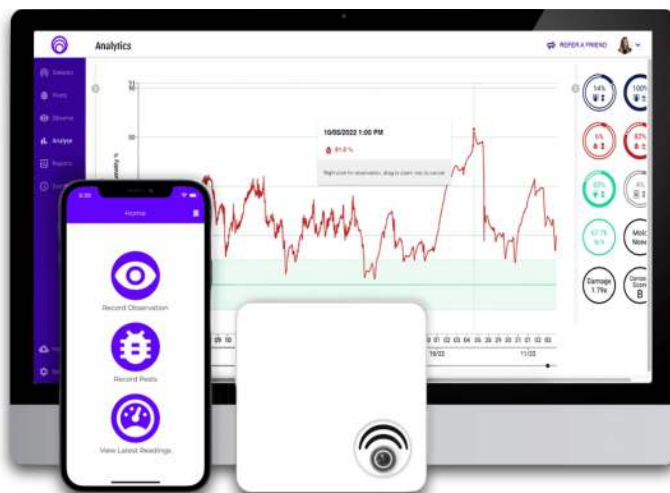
Analytics

REFER A FRIEND

Dataset
Posts
Observe
Analyse
Reports

10/05/2022 1:00 PM

41.8 %

Right click for observation, drag to zoom, esc to cancel

90
80

14%
100%
6%
82%
53%
6%
67.7%
Mold
Damage 1.79x
B

09 10
10/22
11/22

Home

Record Observation

Record Pests

View Latest Readings